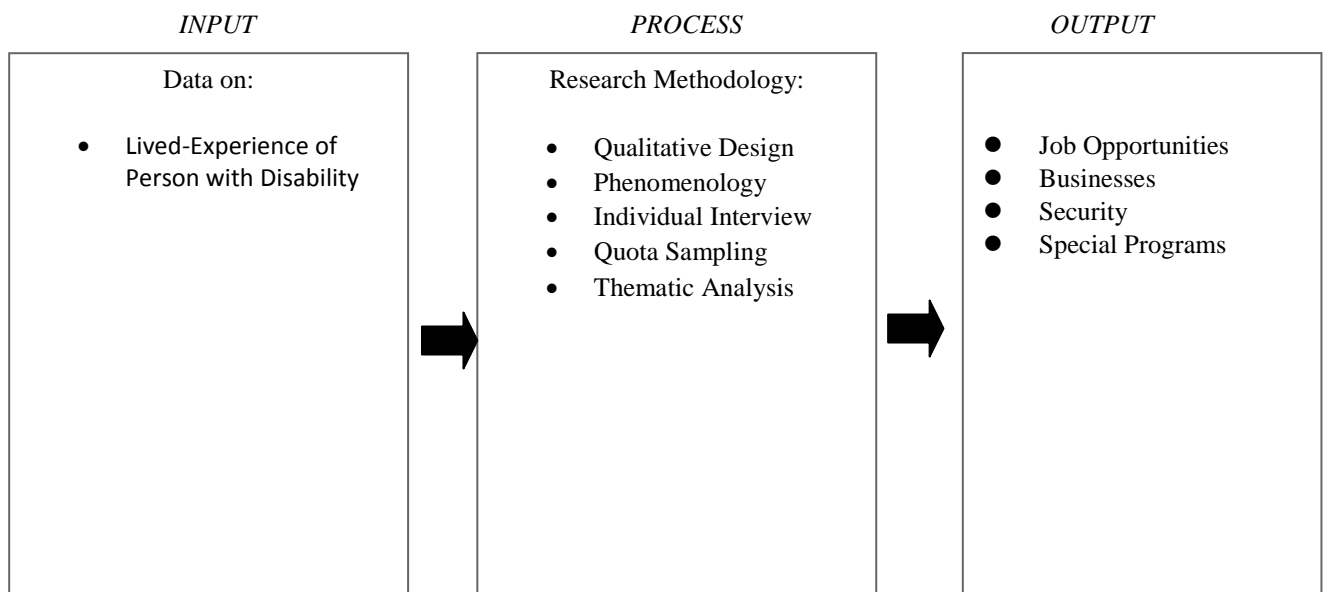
*INPUT*

Data on:

- Lived-Experience of Person with Disability

*PROCESS*

Research Methodology:

- Qualitative Design
- Phenomenology
- Individual Interview
- Quota Sampling
- Thematic Analysis

*OUTPUT*

- Job Opportunities
- Businesses
- Security
- Special Programs